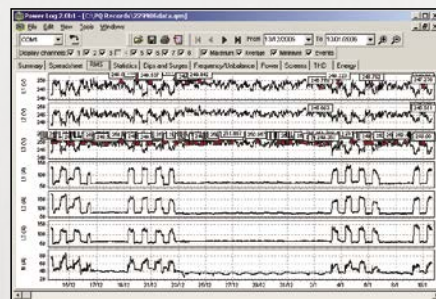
Power Log 2.0.1 - [C:\PQ Records\22PM06data.apm]
File Edit View Tools Windows
COM1
From 13/12/2006 To 13/01/2006
Display channels: ☑ 1 ☑ 2 ☑ 3 ☑ N ☑ Maximum ☑ Average ☑ Minimum ☑ Events
Summary Spreadsheet RMS Statistics Dips and Surges Frequency/Unbalance Power Screens THD Energy
L1 (V)
L2 (V)
L3 (V)
I1 (A)
I2 (A)
I3 (A)
IN (A)
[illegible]